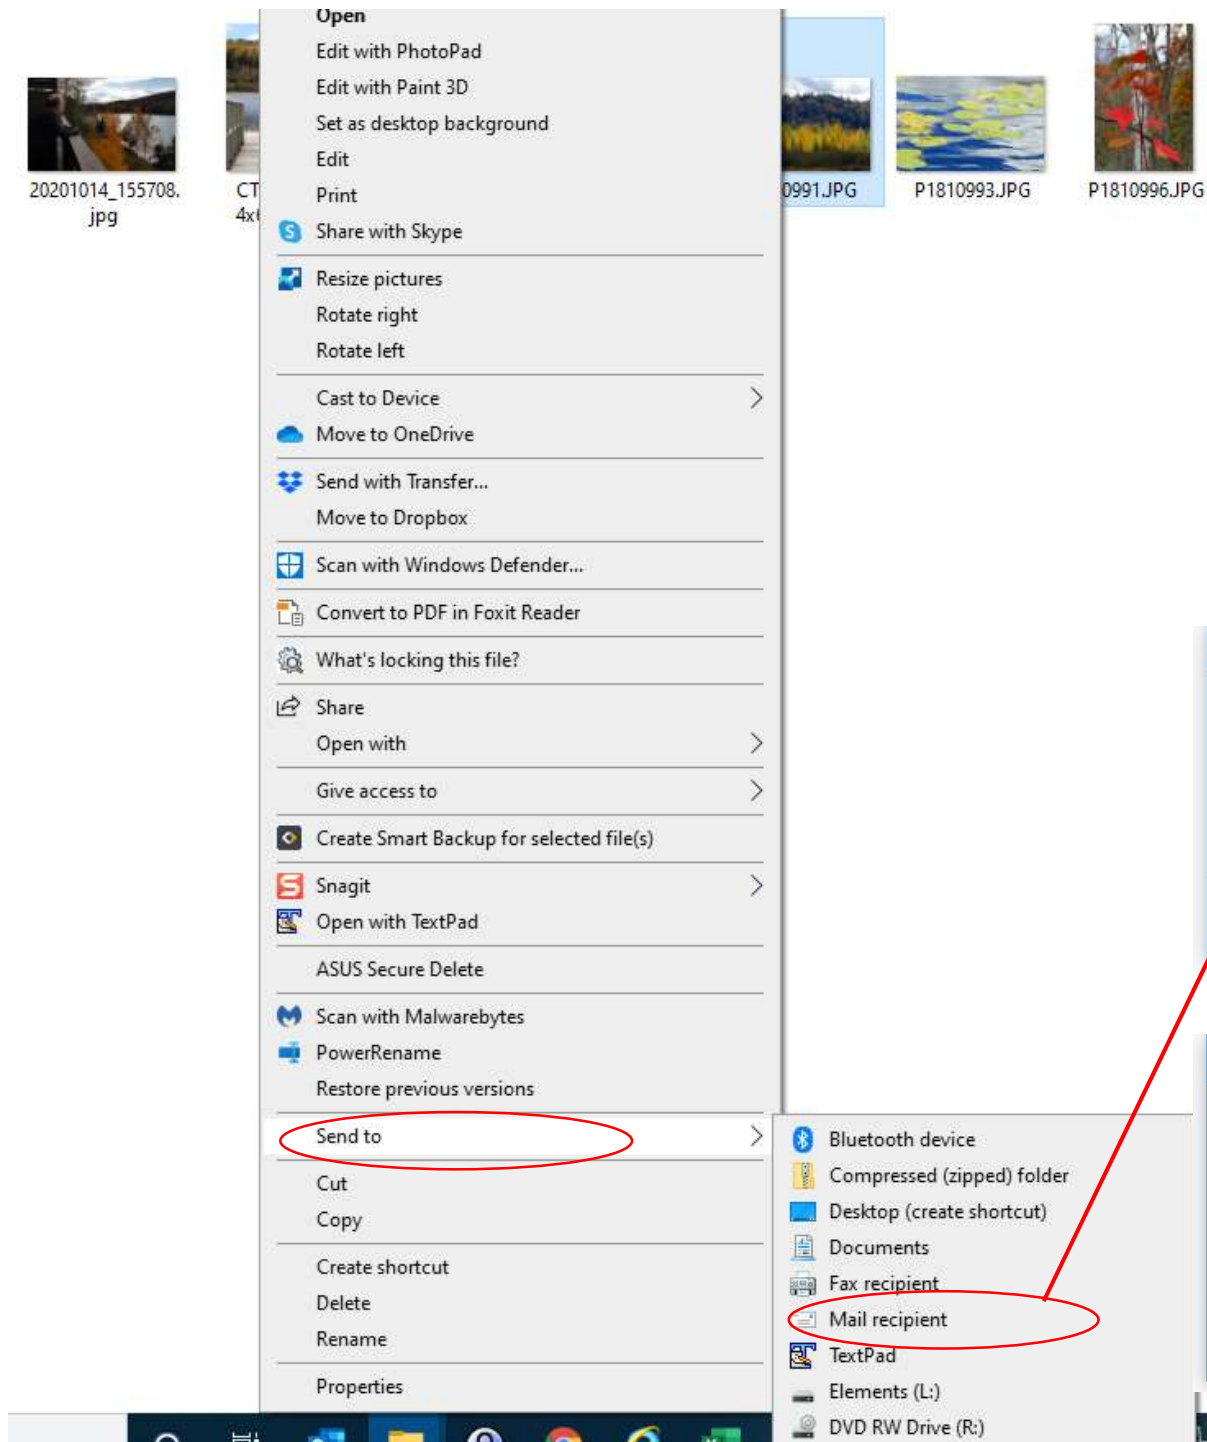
20201014_155708.jpg

CT
4x

0991.JPG

P1810993.JPG

P1810996.JPG

Open
Edit with PhotoPad
Edit with Paint 3D
Set as desktop background
Edit
Print
Share with Skype
Resize pictures
Rotate right
Rotate left
Cast to Device
Move to OneDrive
Send with Transfer...
Move to Dropbox
Scan with Windows Defender...
Convert to PDF in Foxit Reader
What's locking this file?
Share
Open with
Give access to
Create Smart Backup for selected file(s)
Snagit
Open with TextPad
ASUS Secure Delete
Scan with Malwarebytes
PowerRename
Restore previous versions
Send to
Cut
Copy
Create shortcut
Delete
Rename
Properties

Bluetooth device
Compressed (zipped) folder
Desktop (create shortcut)
Documents
Fax recipient
Mail recipient
TextPad
Elements (L:)
DVD RW Drive (R:)